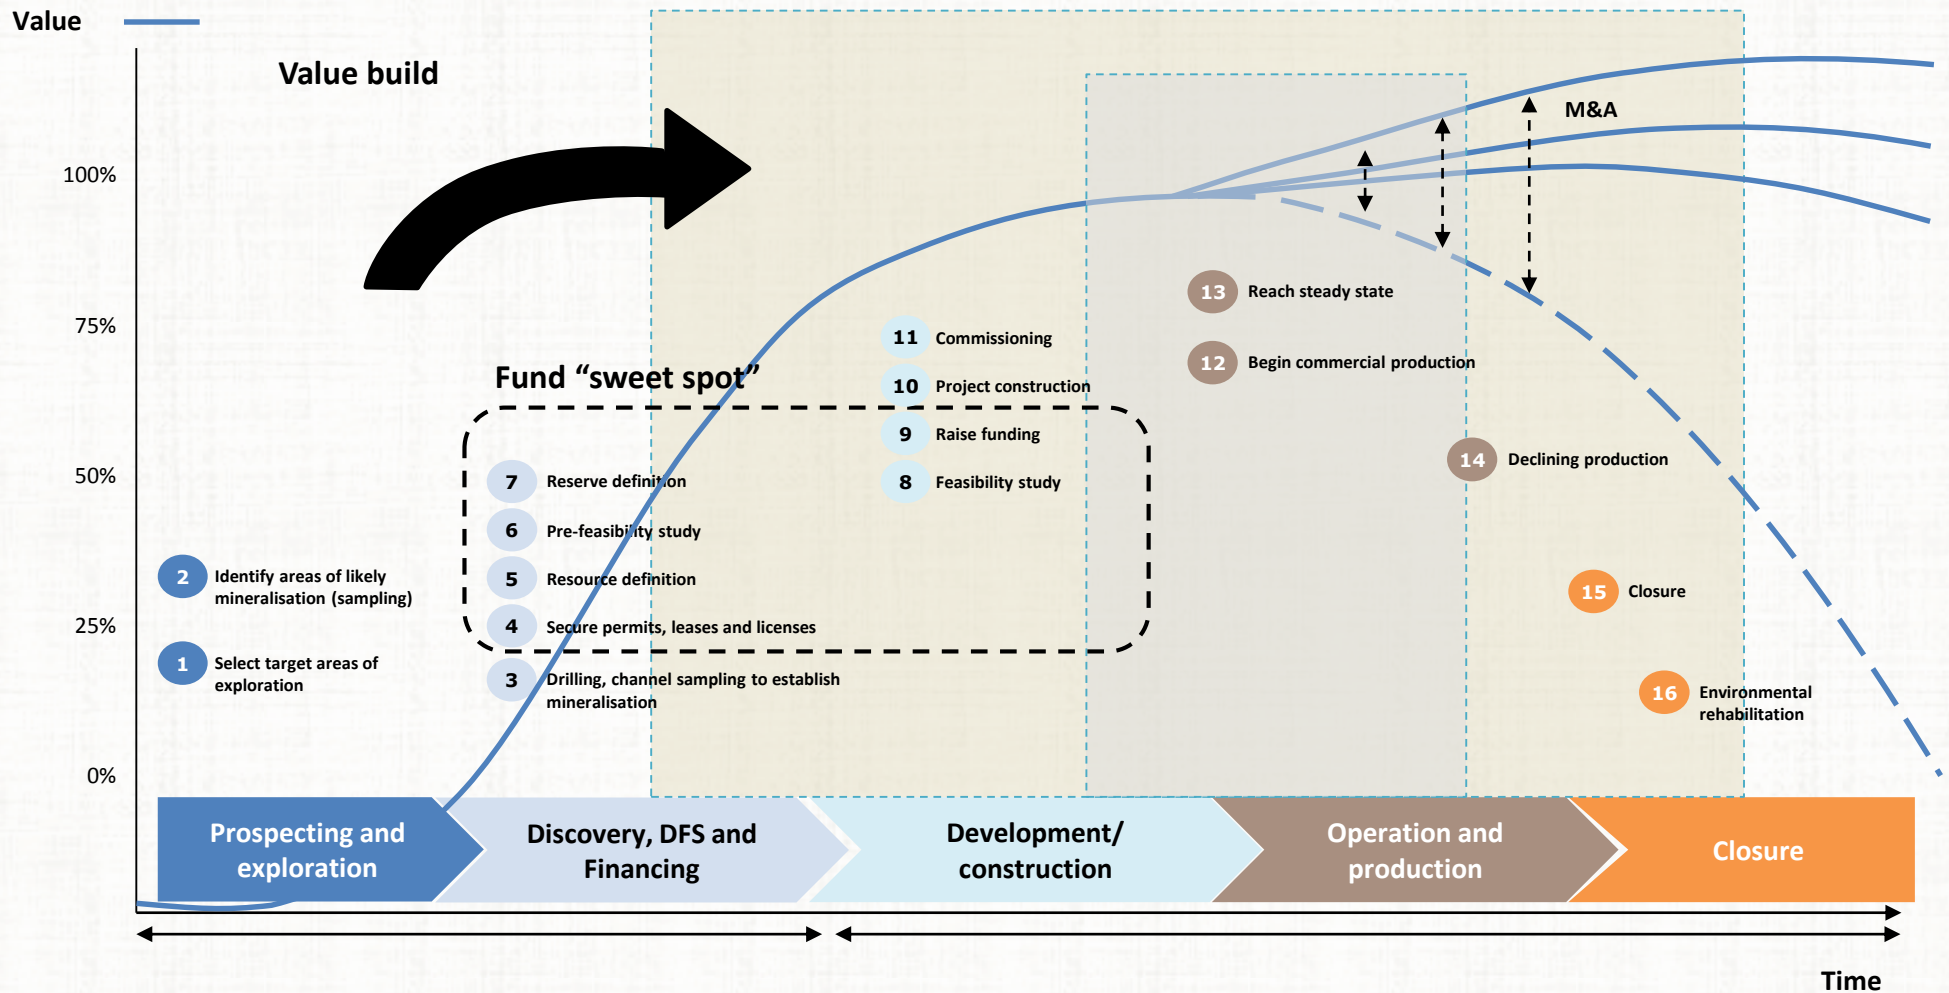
Value

Value build

100%

75%

50%

25%

0%

M&A

Fund “sweet spot”

13 Reach steady state

12 Begin commercial production

11 Commissioning

10 Project construction

9 Raise funding

8 Feasibility study

7 Reserve definition

6 Pre-feasibility study

5 Resource definition

4 Secure permits, leases and licenses

3 Drilling, channel sampling to establish mineralisation

2 Identify areas of likely mineralisation (sampling)

1 Select target areas of exploration

14 Declining production

15 Closure

16 Environmental rehabilitation

Prospecting and exploration

Discovery, DFS and Financing

Development/ construction

Operation and production

Closure

Time